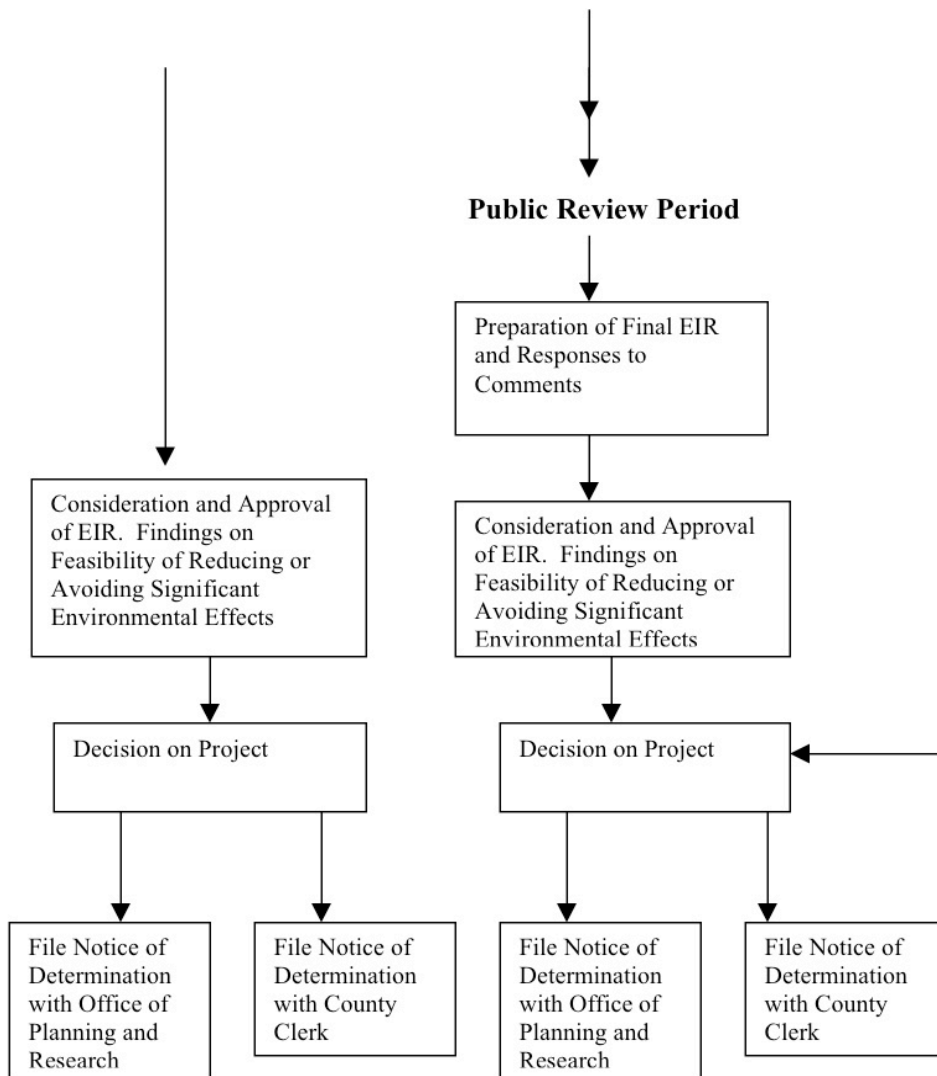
Public Review Period

Preparation of Final EIR and Responses to Comments

Consideration and Approval of EIR. Findings on Feasibility of Reducing or Avoiding Significant Environmental Effects

Consideration and Approval of EIR. Findings on Feasibility of Reducing or Avoiding Significant Environmental Effects

Decision on Project

Decision on Project

File Notice of Determination with Office of Planning and Research

File Notice of Determination with County Clerk

File Notice of Determination with Office of Planning and Research

File Notice of Determination with County Clerk